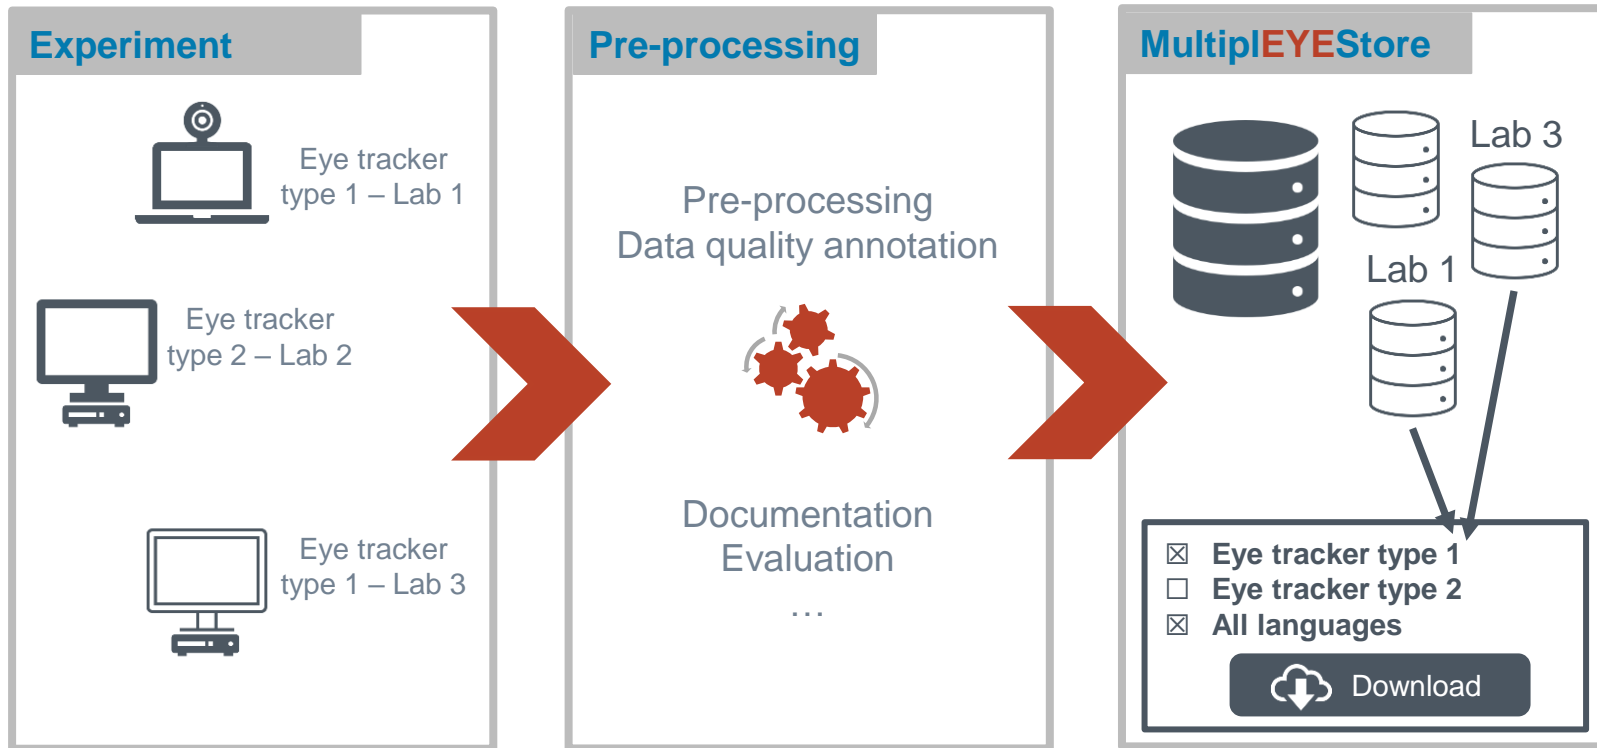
Experiment

Eye tracker type 1 – Lab 1

Eye tracker type 2 – Lab 2

Eye tracker type 1 – Lab 3

Pre-processing

Pre-processing
Data quality annotation

Documentation
Evaluation
…

MultiplEYEStore

Lab 3

Lab 1

☒ Eye tracker type 1
☐ Eye tracker type 2
☒ All languages

Download